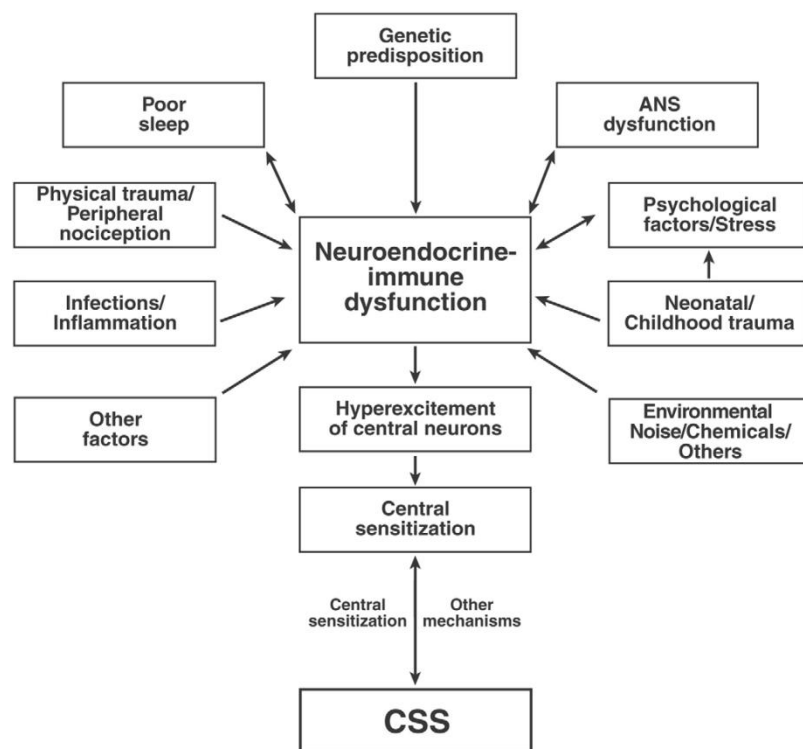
Genetic predisposition

Poor sleep

ANS dysfunction

Physical trauma/ Peripheral nociception

Psychological factors/Stress

Neuroendocrine-immune dysfunction

Infections/ Inflammation

Neonatal/ Childhood trauma

Other factors

Hyperexcitement of central neurons

Environmental Noise/Chemicals/ Others

Central sensitization

Central sensitization

Other mechanisms

CSS